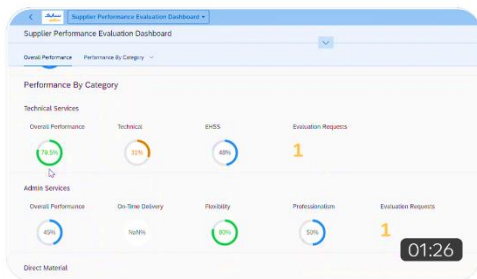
Supplier Performance Evaluation Dashboard

Supplier Performance Evaluation Dashboard

Overall Performance Performance By Category

Performance By Category

Technical Services

Overall Performance 79.5%

Technical 31%

EHSS 48%

Evaluation Requests 1

Admin Services

Overall Performance 45%

On-Time Delivery NaN%

Flexibility 80%

Professionalism 50%

Evaluation Requests 1

Direct Material

01:26